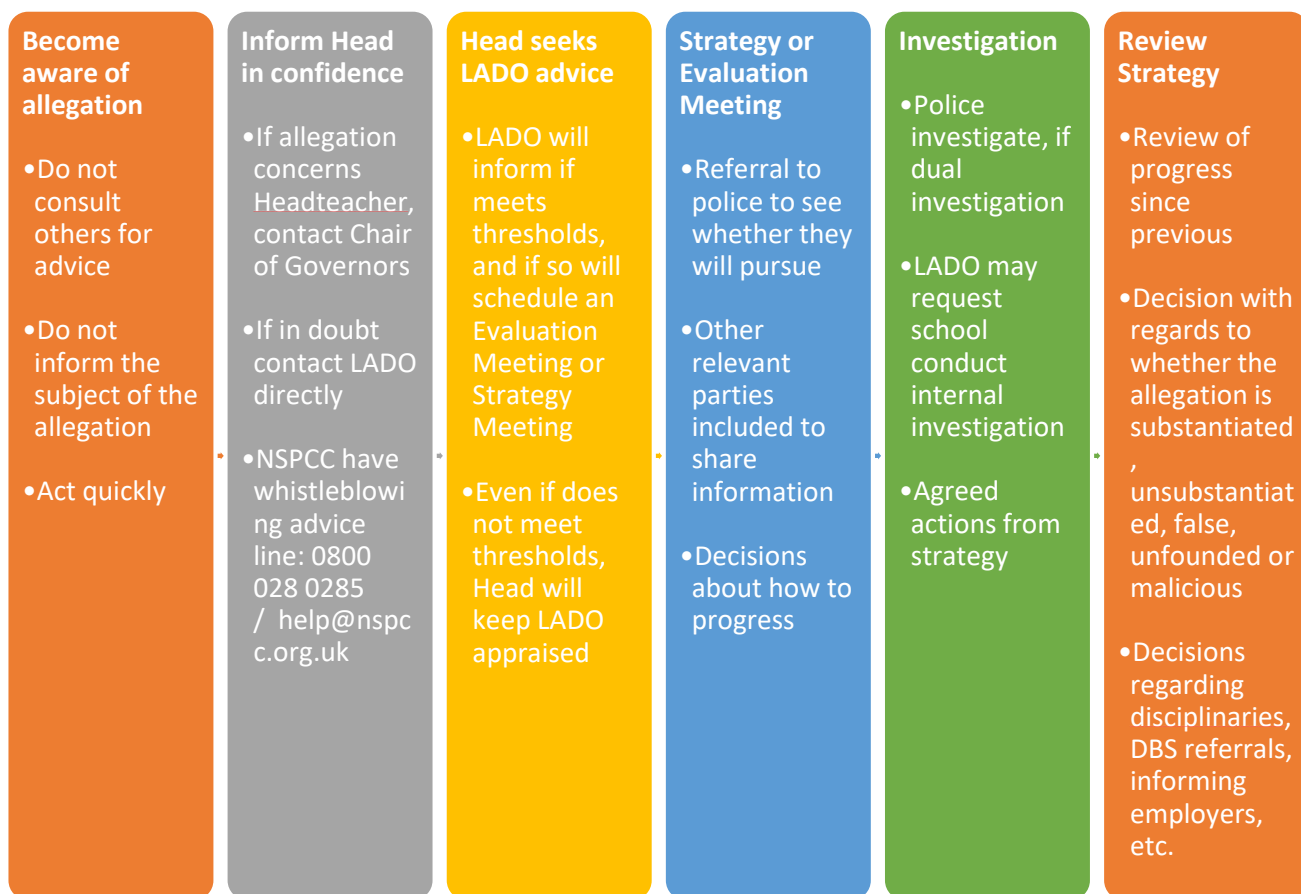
**Become aware of allegation**

•Do not consult others for advice

•Do not inform the subject of the allegation

•Act quickly

**Inform Head in confidence**

•If allegation concerns Headteacher, contact Chair of Governors

•If in doubt contact LADO directly

•NSPCC have whistleblowing advice line: 0800 028 0285 / help@nspcc.org.uk

**Head seeks LADO advice**

•LADO will inform if meets thresholds, and if so will schedule an Evaluation Meeting or Strategy Meeting

•Even if does not meet thresholds, Head will keep LADO appraised

**Strategy or Evaluation Meeting**

•Referral to police to see whether they will pursue

•Other relevant parties included to share information

•Decisions about how to progress

**Investigation**

•Police investigate, if dual investigation

•LADO may request school conduct internal investigation

•Agreed actions from strategy

**Review Strategy**

•Review of progress since previous

•Decision with regards to whether the allegation is substantiated, unsubstantiated, false, unfounded or malicious

•Decisions regarding disciplinaries, DBS referrals, informing employers, etc.